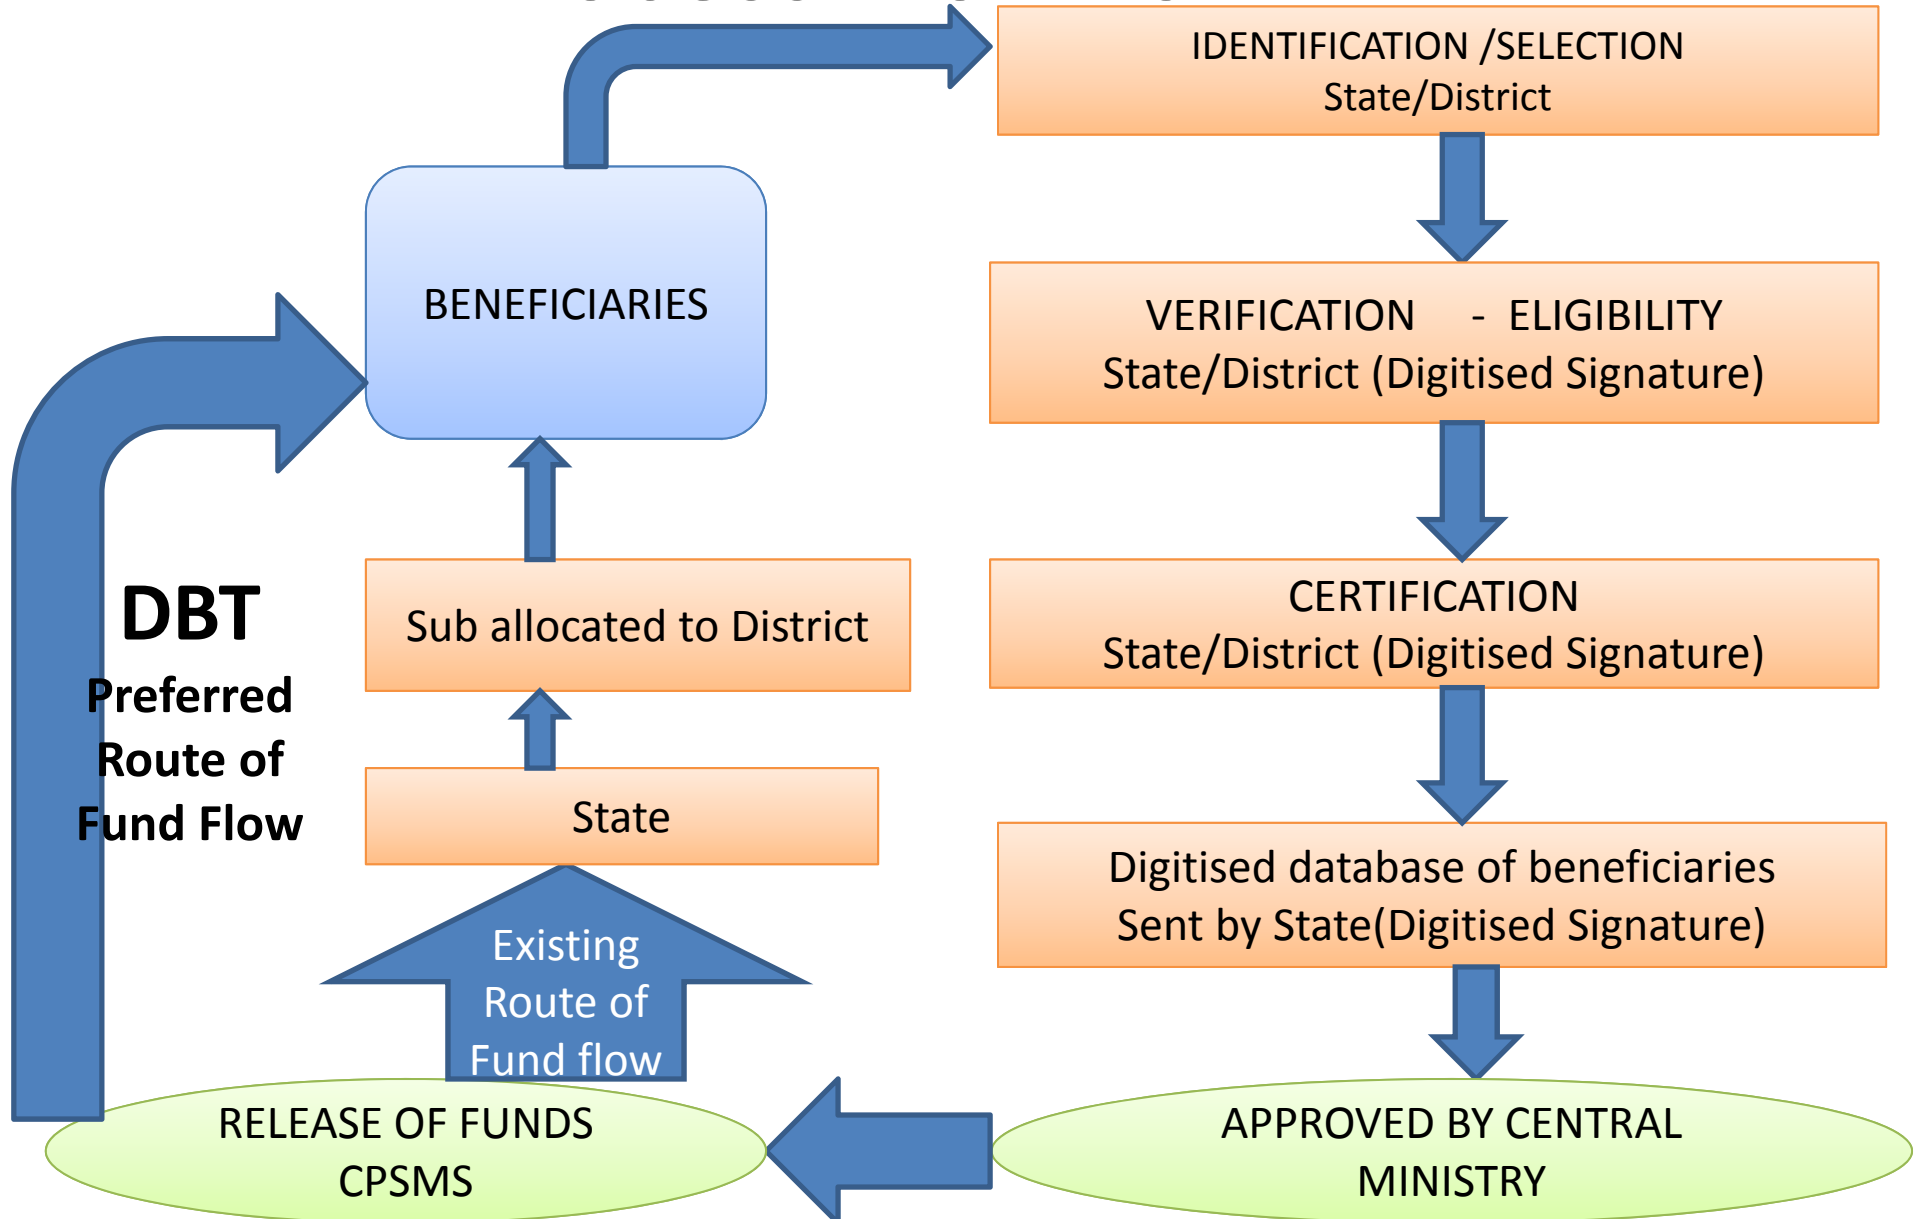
BENEFICIARIES

DBT
Preferred Route of Fund Flow

Sub allocated to District

State

Existing Route of Fund flow

RELEASE OF FUNDS
CPSMS

IDENTIFICATION /SELECTION
State/District

VERIFICATION - ELIGIBILITY
State/District (Digitised Signature)

CERTIFICATION
State/District (Digitised Signature)

Digitised database of beneficiaries
Sent by State(Digitised Signature)

APPROVED BY CENTRAL MINISTRY